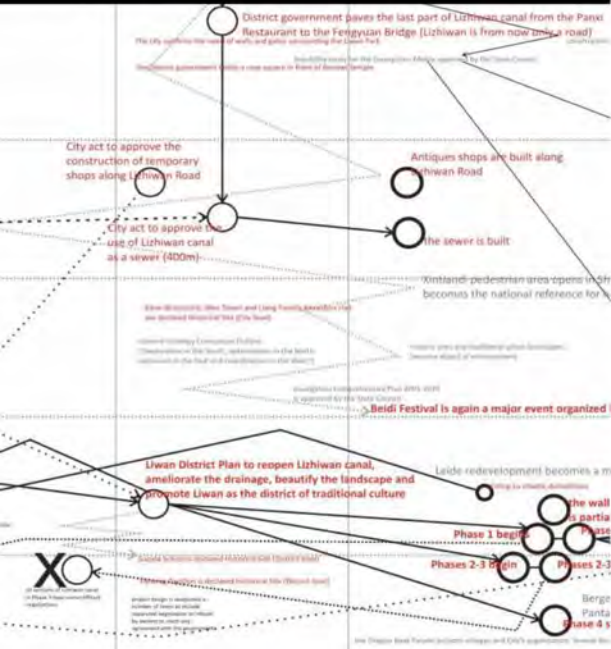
District government paves the last part of Lizhiwan canal from the Panxi Restaurant to the Fengyuan Bridge (Lizhiwan is from now only a road)

The city confirms the value of walls and gates surrounding the Liwan Park

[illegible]

The district government builds a new square in front of Renshou temple

City act to approve the construction of temporary shops along Lizhiwan Road

Antiques shops are built along Lizhiwan Road

City act to approve the use of Lizhiwan canal as a sewer (400m)

The sewer is built

Xintiandi pedestrian area opens in Sh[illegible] becomes the national reference for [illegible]

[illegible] are declared Historical Site (City level)

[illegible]

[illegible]

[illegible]

Guangzhou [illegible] Plan 2001-2020 is approved by the State Council

Beidi Festival is again a major event organized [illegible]

Liwan District Plan to reopen Lizhiwan canal, ameliorate the drainage, beautify the landscape and promote Liwan as the district of traditional culture

Leide redevelopment becomes a m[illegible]

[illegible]

the wall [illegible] is partia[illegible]

Phase 1 begins

Phases 2-3 begin

Phases 2-3 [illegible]

Phase 4 s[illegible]

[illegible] is declared Historical Site (District level)

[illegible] is declared Historical Site (District level)

X

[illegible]

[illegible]

Berge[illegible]

Panta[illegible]

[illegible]